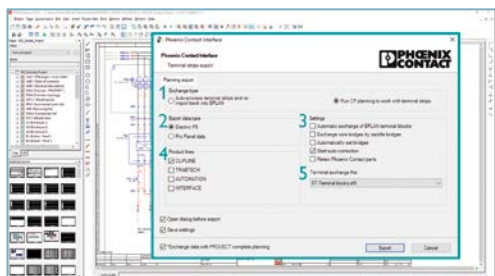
Phoenix Contact Interface

Phoenix Contact Interface
Terminal strips export

PHOENIX CONTACT

Planning export

1 Exchange type
Automatically terminal strips and re-import back into EPLAN
Run CP planning to work with terminal strips

2 Export data type
Electric P8
Pro Panel data

3 Settings
Automatic exchange of EPLAN terminal blocks
Exchange size bridges by saddle bridges
Automatically saddle bridges
Start auto-connection
Retain Phoenix Contact parts

4 Product lines
CLIPLINE
TRABTECH
AUTOMATION
INTERFACE

5 Terminal exchange file
ST-Terminal blocks.xml

Open dialog before export
Save settings
Exchange data with PROJECT complete planning

Export
Cancel